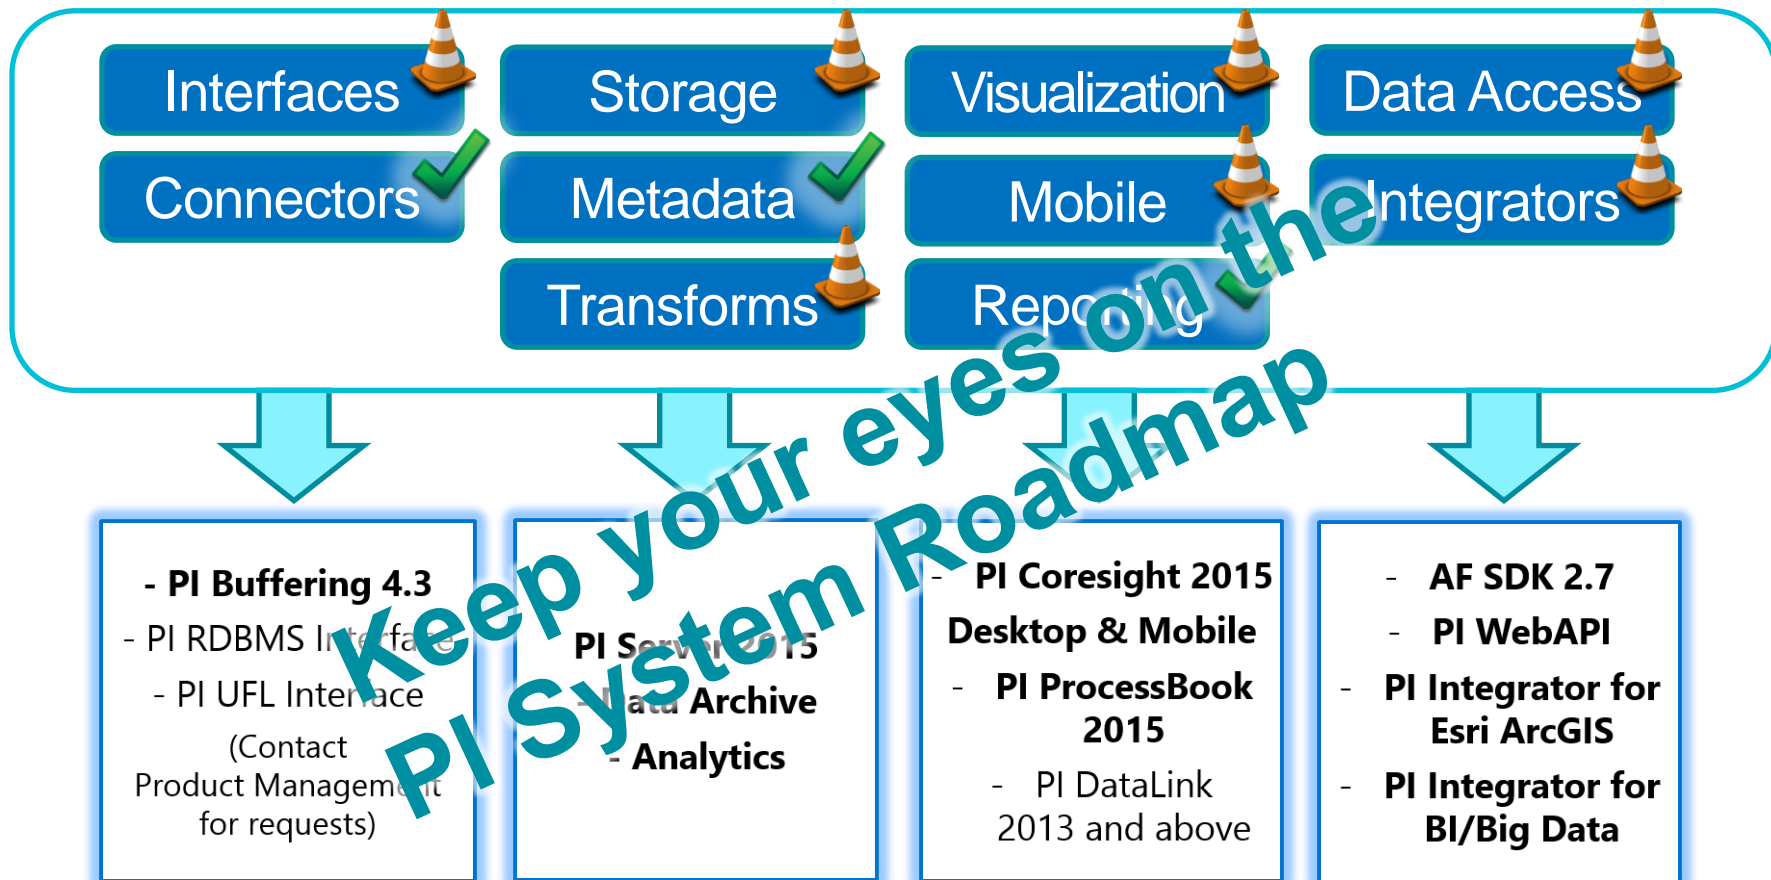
Interfaces
Storage
Visualization
Data Access
Connectors
Metadata
Mobile
Integrators
Transforms
Reporting

Keep your eyes on the PI System Roadmap

- PI Buffering 4.3
- PI RDBMS Interface
- PI UFL Interface
(Contact Product Management for requests)

PI Server 2015
- Data Archive
- Analytics

- PI Coresight 2015 Desktop & Mobile
- PI ProcessBook 2015
- PI DataLink 2013 and above

- AF SDK 2.7
- PI WebAPI
- PI Integrator for Esri ArcGIS
- PI Integrator for BI/Big Data